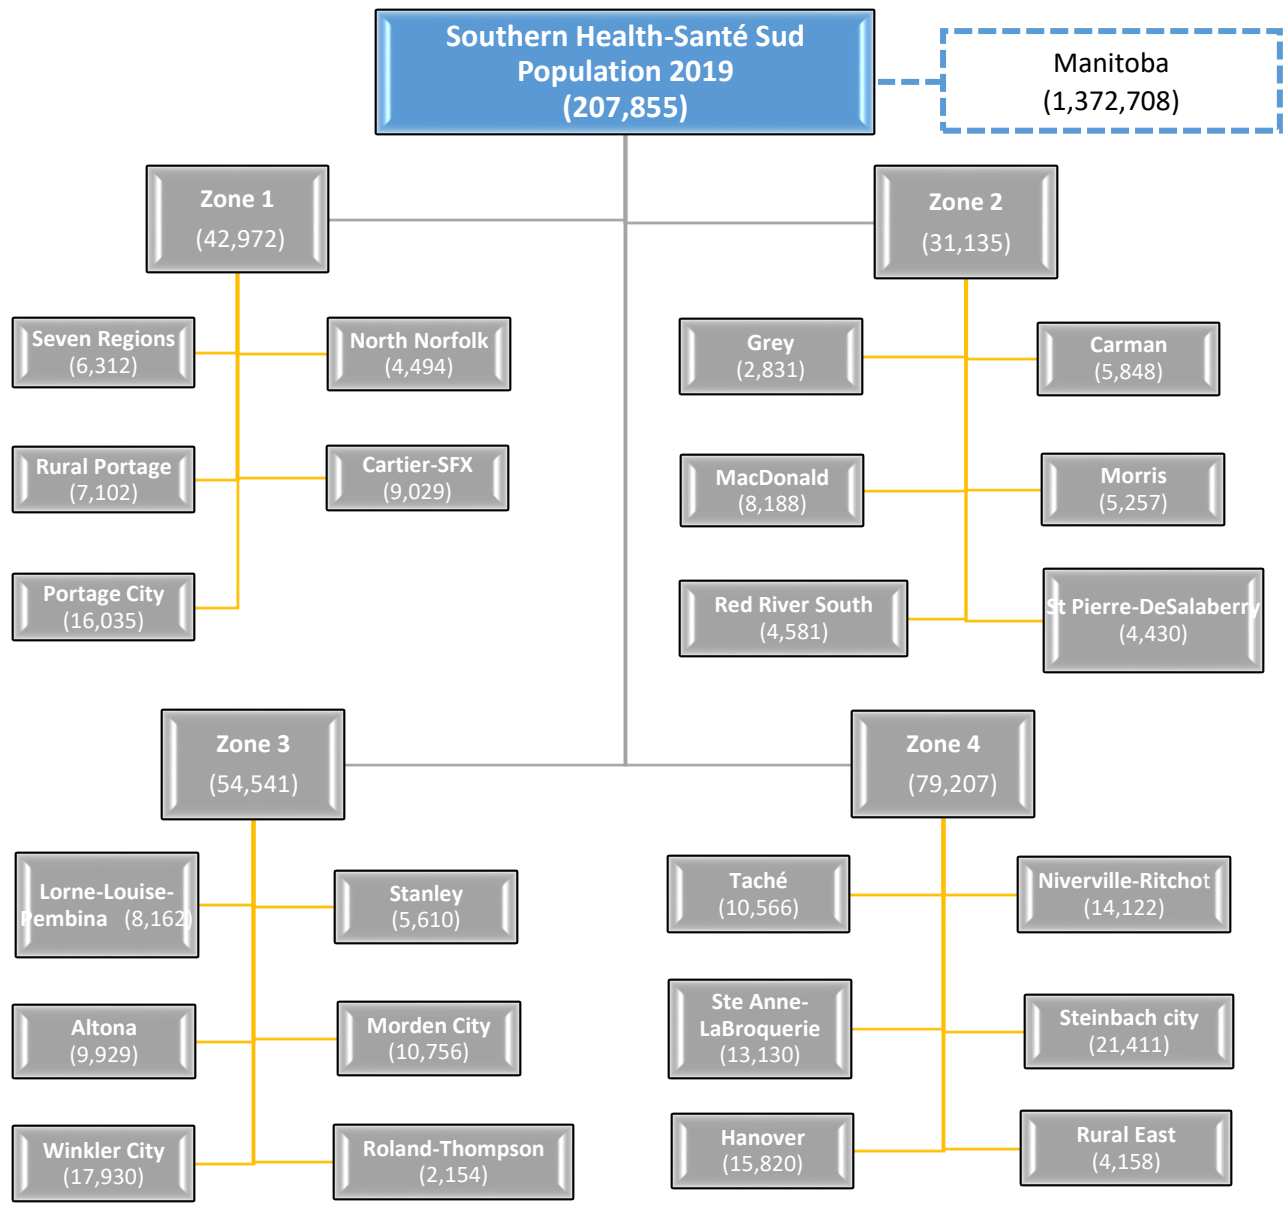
Southern Health-Santé Sud
Population 2019
(207,855)

Manitoba
(1,372,708)

Zone 1
(42,972)

Seven Regions
(6,312)

North Norfolk
(4,494)

Rural Portage
(7,102)

Cartier-SFX
(9,029)

Portage City
(16,035)

Zone 2
(31,135)

Grey
(2,831)

Carman
(5,848)

MacDonald
(8,188)

Morris
(5,257)

Red River South
(4,581)

St Pierre-DeSalaberry
(4,430)

Zone 3
(54,541)

Lorne-Louise-Pembina (8,162)

Stanley
(5,610)

Altona
(9,929)

Morden City
(10,756)

Winkler City
(17,930)

Roland-Thompson
(2,154)

Zone 4
(79,207)

Taché
(10,566)

Niverville-Ritchot
(14,122)

Ste Anne-LaBroquerie
(13,130)

Steinbach city
(21,411)

Hanover
(15,820)

Rural East
(4,158)